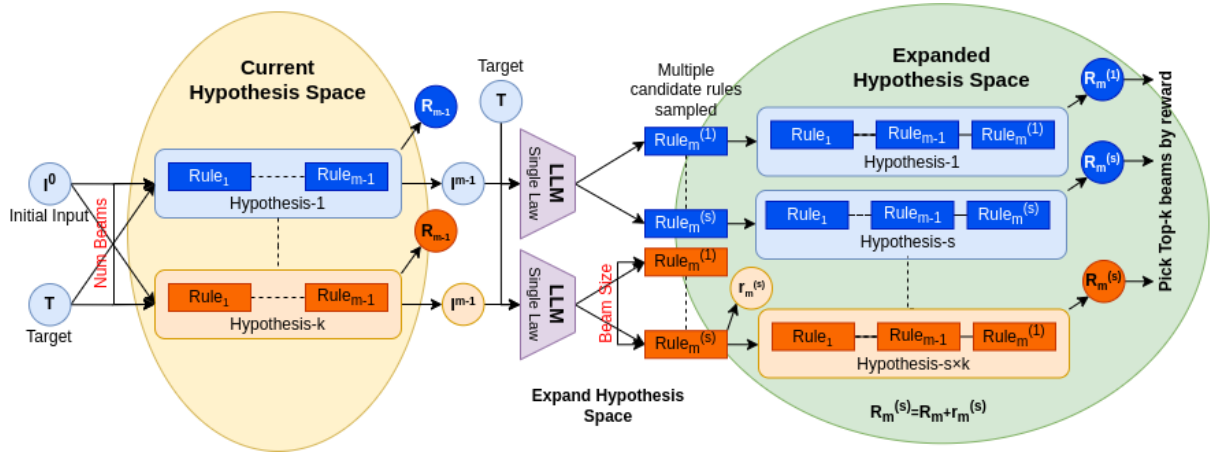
Current Hypothesis Space

$I^0$
Initial Input

T
Target

Num Beams

$Rule_1$ $Rule_{m-1}$
Hypothesis-1

$Rule_1$ $Rule_{m-1}$
Hypothesis-k

$R_{m-1}$

$I^{m-1}$

$R_{m-1}$

$I^{m-1}$

Target
T

LLM
Single Law

LLM
Single Law

Beam Size

Multiple candidate rules sampled

$Rule_m^{(1)}$

$Rule_m^{(s)}$

$Rule_m^{(1)}$

$Rule_m^{(s)}$

$r_m^{(s)}$

Expand Hypothesis Space

Expanded Hypothesis Space

$Rule_1$ $Rule_{m-1}$ $Rule_m^{(1)}$
Hypothesis-1

$Rule_1$ $Rule_{m-1}$ $Rule_m^{(s)}$
Hypothesis-s

$Rule_1$ $Rule_{m-1}$ $Rule_m^{(1)}$
Hypothesis-s×k

$R_m^{(s)}=R_m+r_m^{(s)}$

$R_m^{(1)}$

$R_m^{(s)}$

$R_m^{(s)}$

Pick Top-k beams by reward